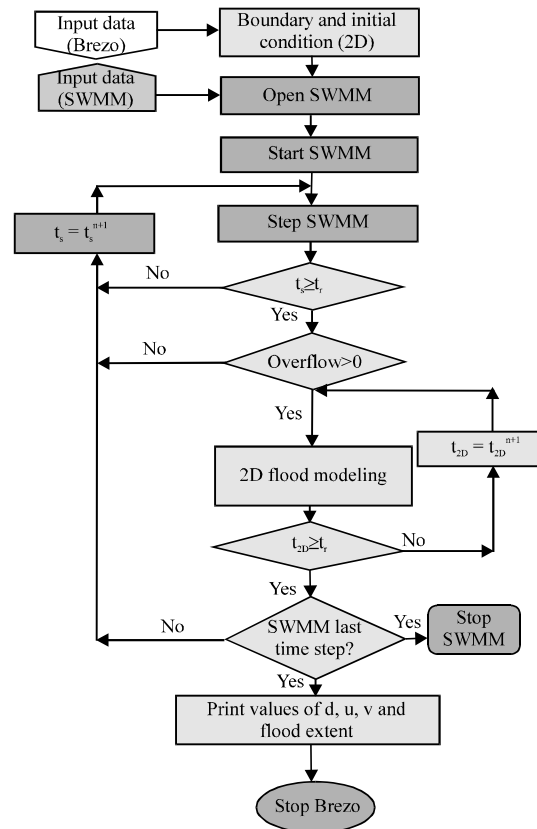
Input data (Brezo)

Boundary and initial condition (2D)

Input data (SWMM)

Open SWMM

Start SWMM

$t_s = t_s^{n+1}$

Step SWMM

No

$t_s \geq t_r$

Yes

No

Overflow>0

Yes

$t_{2D} = t_{2D}^{n+1}$

2D flood modeling

$t_{2D} \geq t_r$

No

Yes

No

SWMM last time step?

Yes

Stop SWMM

Yes

Print values of d, u, v and flood extent

Stop Brezo